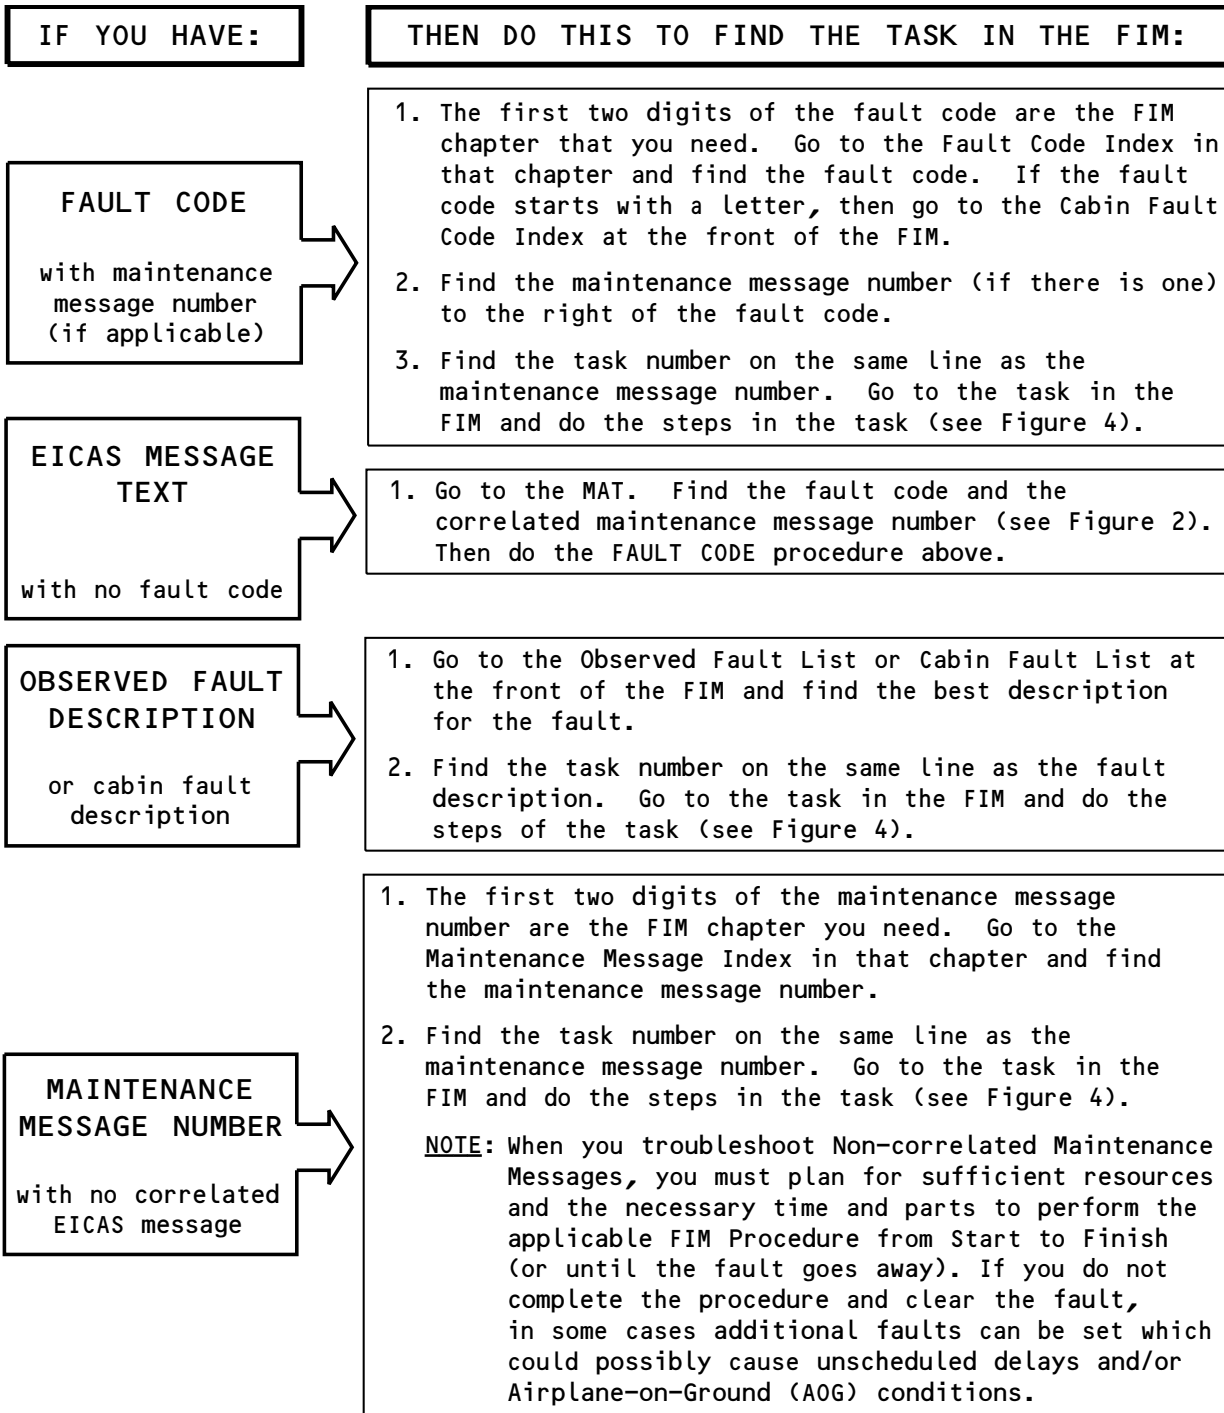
IF YOU HAVE:

THEN DO THIS TO FIND THE TASK IN THE FIM:

FAULT CODE

with maintenance message number (if applicable)

1. The first two digits of the fault code are the FIM chapter that you need. Go to the Fault Code Index in that chapter and find the fault code. If the fault code starts with a letter, then go to the Cabin Fault Code Index at the front of the FIM.

2. Find the maintenance message number (if there is one) to the right of the fault code.

3. Find the task number on the same line as the maintenance message number. Go to the task in the FIM and do the steps in the task (see Figure 4).

EICAS MESSAGE TEXT

with no fault code

1. Go to the MAT. Find the fault code and the correlated maintenance message number (see Figure 2). Then do the FAULT CODE procedure above.

OBSERVED FAULT DESCRIPTION

or cabin fault description

1. Go to the Observed Fault List or Cabin Fault List at the front of the FIM and find the best description for the fault.

2. Find the task number on the same line as the fault description. Go to the task in the FIM and do the steps of the task (see Figure 4).

MAINTENANCE MESSAGE NUMBER

with no correlated EICAS message

1. The first two digits of the maintenance message number are the FIM chapter you need. Go to the Maintenance Message Index in that chapter and find the maintenance message number.

2. Find the task number on the same line as the maintenance message number. Go to the task in the FIM and do the steps in the task (see Figure 4).

NOTE: When you troubleshoot Non-correlated Maintenance Messages, you must plan for sufficient resources and the necessary time and parts to perform the applicable FIM Procedure from Start to Finish (or until the fault goes away). If you do not complete the procedure and clear the fault, in some cases additional faults can be set which could possibly cause unscheduled delays and/or Airplane-on-Ground (AOG) conditions.